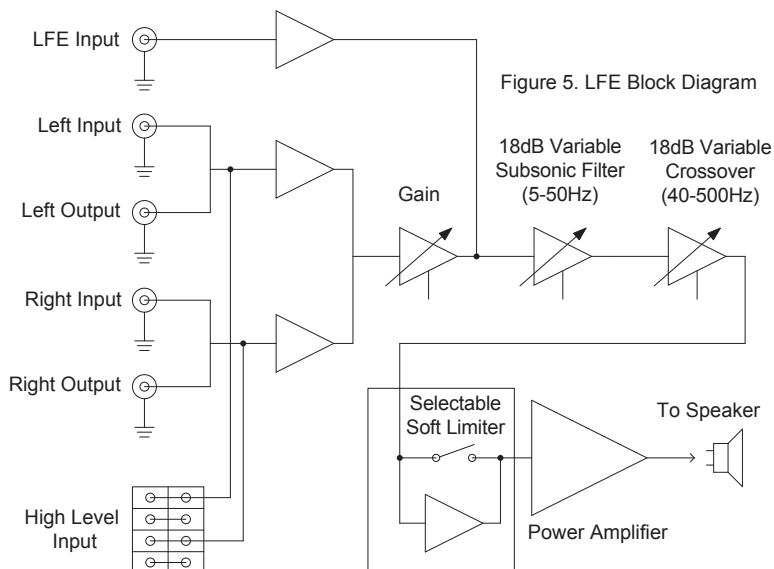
LFE Input

Figure 5. LFE Block Diagram

Left Input

Left Output

Gain

18dB Variable Subsonic Filter (5-50Hz)

18dB Variable Crossover (40-500Hz)

Right Input

Right Output

Selectable Soft Limiter

To Speaker

High Level Input

Power Amplifier